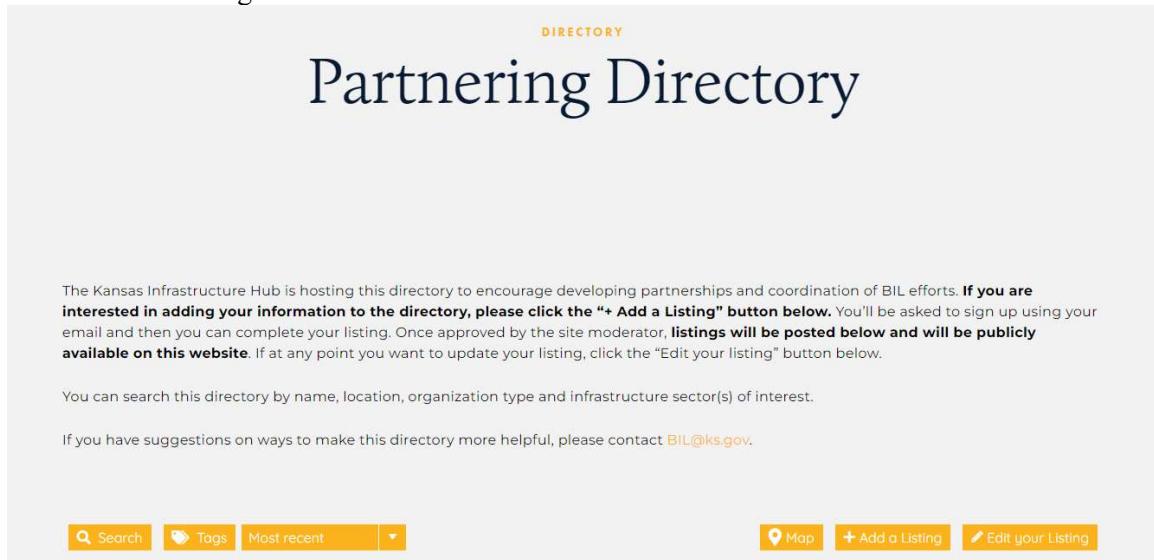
DIRECTORY

Partnering Directory

The Kansas Infrastructure Hub is hosting this directory to encourage developing partnerships and coordination of BIL efforts. **If you are interested in adding your information to the directory, please click the "+ Add a Listing" button below.** You'll be asked to sign up using your email and then you can complete your listing. Once approved by the site moderator, **listings will be posted below and will be publicly available on this website**. If at any point you want to update your listing, click the "Edit your listing" button below.

You can search this directory by name, location, organization type and infrastructure sector(s) of interest.

If you have suggestions on ways to make this directory more helpful, please contact BIL@ks.gov.

Search Tags Most recent Map + Add a Listing Edit your Listing